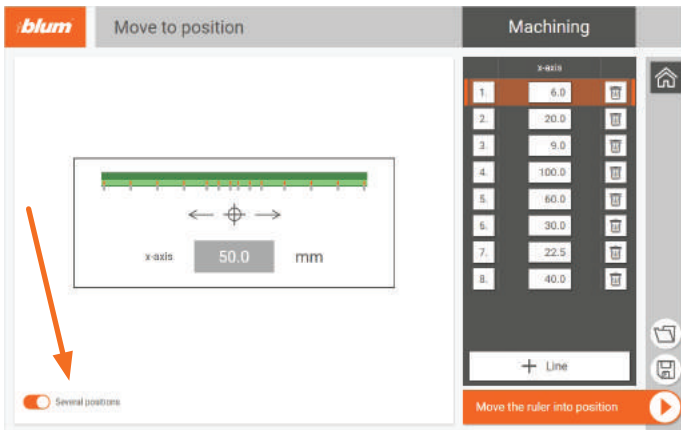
blum

Move to position

Machining

x-axis 50.0 mm

Several positions

| | x-axis |
|---|---|
| 1. | 6.0 |
| 2. | 20.0 |
| 3. | 9.0 |
| 4. | 100.0 |
| 5. | 60.0 |
| 6. | 30.0 |
| 7. | 22.5 |
| 8. | 40.0 |

+ Line

Move the ruler into position